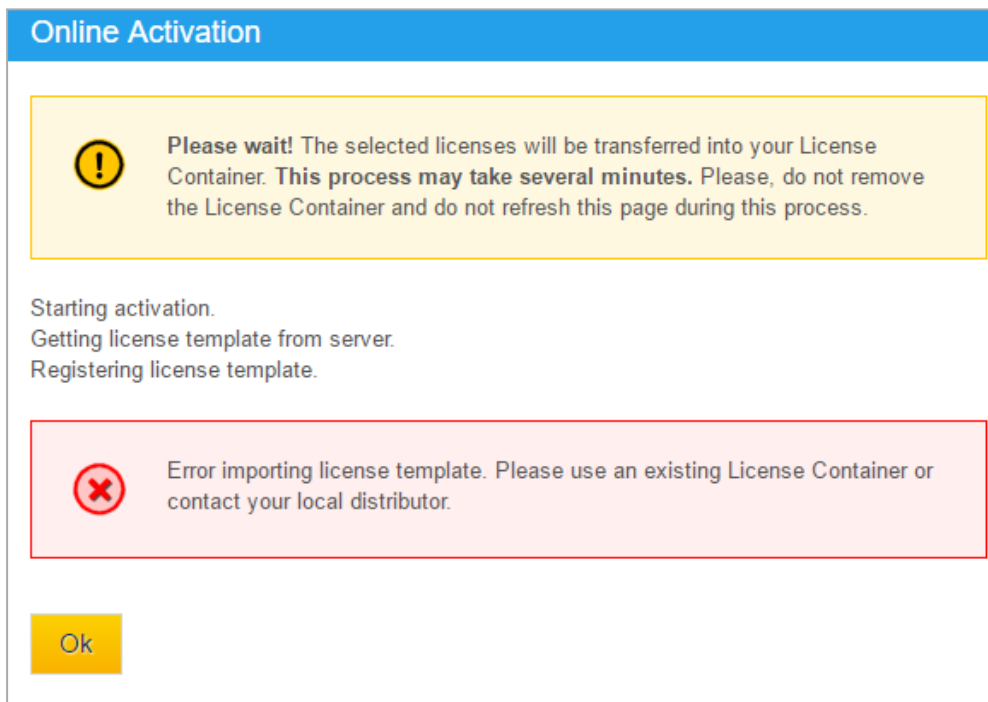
Online Activation

Please wait! The selected licenses will be transferred into your License Container. This process may take several minutes. Please, do not remove the License Container and do not refresh this page during this process.

Starting activation.
Getting license template from server.
Registering license template.

Error importing license template. Please use an existing License Container or contact your local distributor.

Ok